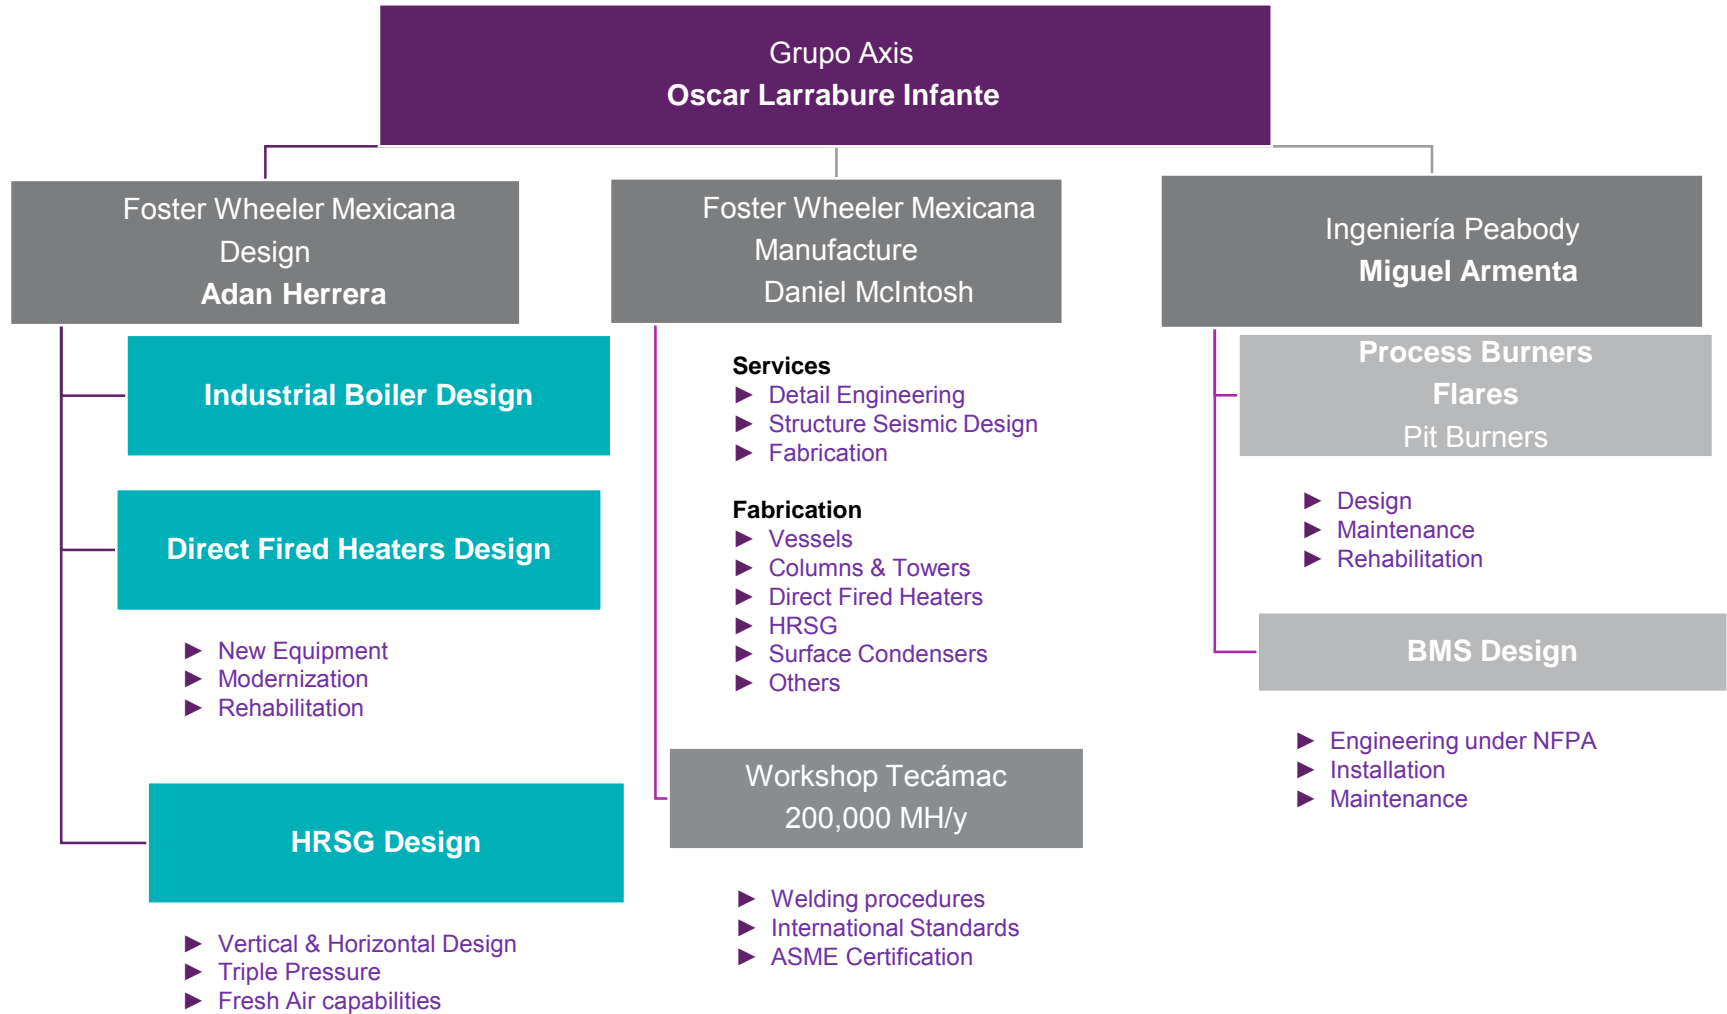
Grupo Axis
Oscar Larrabure Infante

Foster Wheeler Mexicana Design
Adan Herrera

Industrial Boiler Design

Direct Fired Heaters Design

▶ New Equipment
▶ Modernization
▶ Rehabilitation

HRSG Design

▶ Vertical & Horizontal Design
▶ Triple Pressure
▶ Fresh Air capabilities

Foster Wheeler Mexicana Manufacture
Daniel McIntosh

Services
▶ Detail Engineering
▶ Structure Seismic Design
▶ Fabrication

Fabrication
▶ Vessels
▶ Columns & Towers
▶ Direct Fired Heaters
▶ HRSG
▶ Surface Condensers
▶ Others

Workshop Tecámac
200,000 MH/y

▶ Welding procedures
▶ International Standards
▶ ASME Certification

Ingeniería Peabody
Miguel Armenta

Process Burners
Flares
Pit Burners

▶ Design
▶ Maintenance
▶ Rehabilitation

BMS Design

▶ Engineering under NFPA
▶ Installation
▶ Maintenance